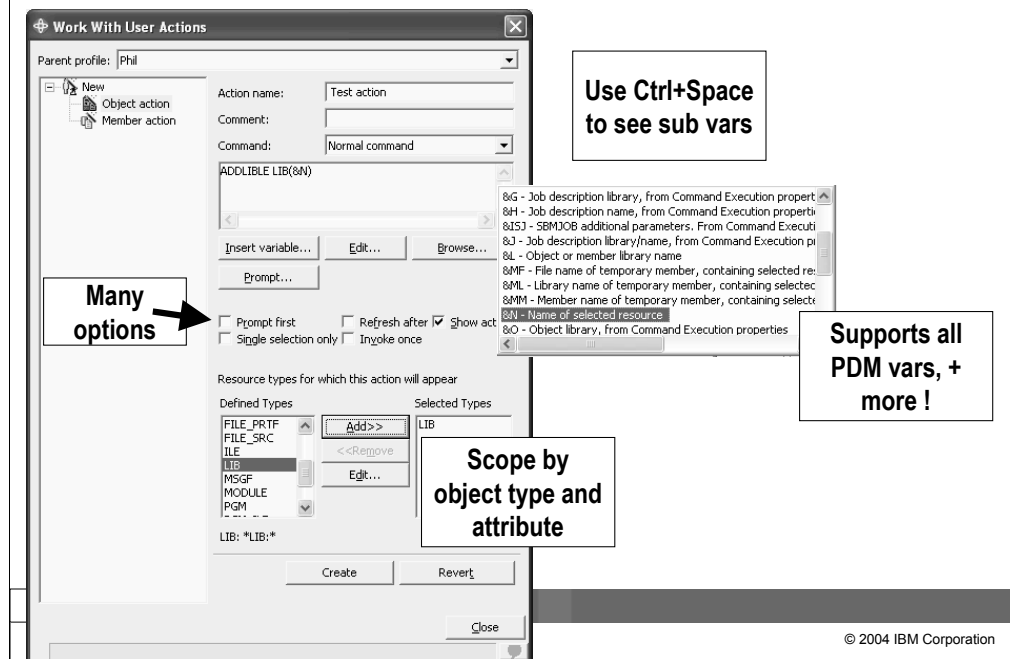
Work With User Actions

Parent profile: Phil

New
Object action
Member action

Action name: Test action
Comment:
Command: Normal command

ADDLIBLE LIB(&N)

Insert variable... Edit... Browse...

Prompt...

Prompt first
Refresh after
Show act
Single selection only
Invoke once

Resource types for which this action will appear

Defined Types
FILE_PRTF
FILE_SRC
ILE
LIB
MSGF
MODULE
PGM

Add>>
<<Remove
Edit...

Selected Types
LIB

LIB: *LIB:*

Create
Revert

Close

Use Ctrl+Space to see sub vars

&G - Job description library, from Command Execution propert
&H - Job description name, from Command Execution properti
&ISJ - SBMJOB additional parameters. From Command Executi
&J - Job description library/name, from Command Execution pi
&L - Object or member library name
&MF - File name of temporary member, containing selected re
&ML - Library name of temporary member, containing selectec
&MM - Member name of temporary member, containing selecte
&N - Name of selected resource
&O - Object library, from Command Execution properties

Many options

Supports all PDM vars, + more !

Scope by object type and attribute

© 2004 IBM Corporation